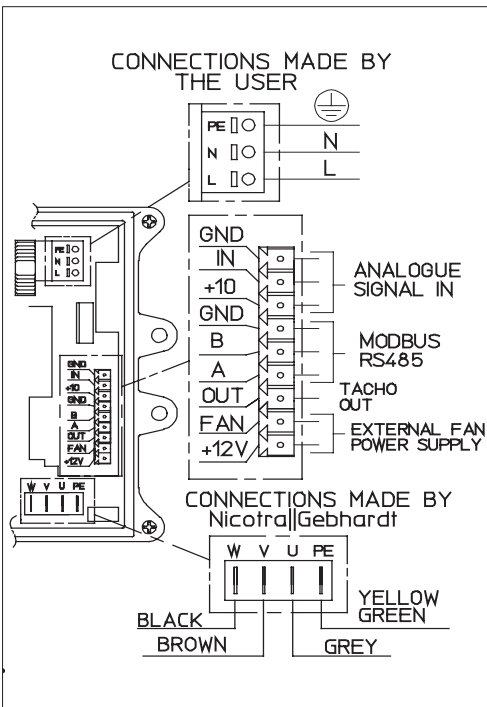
CONNECTIONS MADE BY THE USER

PE
N
L

N
L

PE
N
L

GND
IN
+10
GND
B
A
OUT
FAN
+12V

ANALOGUE SIGNAL IN

MODBUS RS485

TACHO OUT

EXTERNAL FAN POWER SUPPLY

GND
IN
+10
GND
B
A
OUT
FAN
+12V

W V U PE

CONNECTIONS MADE BY
Nicotra||Gebhardt

W V U PE

BLACK
BROWN
GREY
YELLOW GREEN